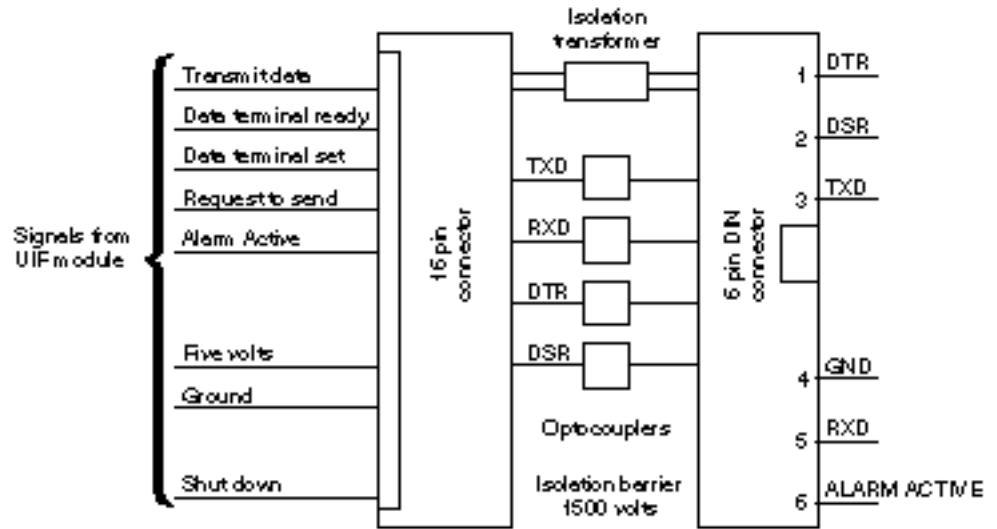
Isolation transformer

Transmit data
Data terminal ready
Data terminal set
Request to send
Alarm Active
Five volts
Ground
Shut down

Signals from UIF module

15 pin connector

TXD
RXD
DTR
DSR

Optocouplers

Isolation barrier 1500 volts

6 pin DIN connector

1 DTR
2 DSR
3 TXD
4 GND
5 RXD
6 ALARM ACTIVE